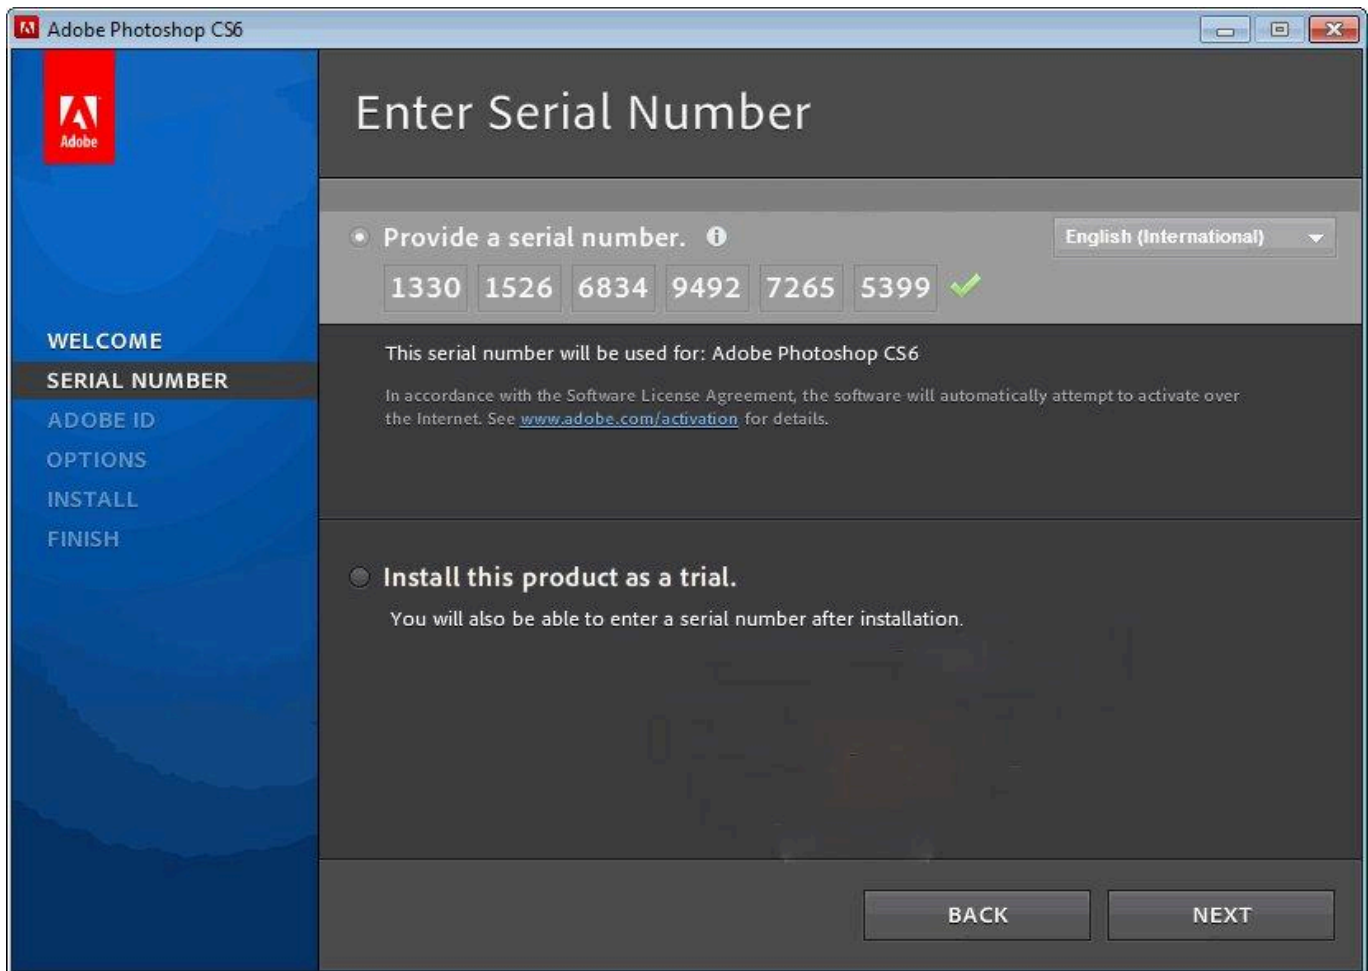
Adobe Photoshop CS6

Adobe

WELCOME
SERIAL NUMBER
ADOBE ID
OPTIONS
INSTALL
FINISH

Enter Serial Number

Provide a serial number.

English (International)

1330 1526 6834 9492 7265 5399

This serial number will be used for: Adobe Photoshop CS6

In accordance with the Software License Agreement, the software will automatically attempt to activate over the Internet. See www.adobe.com/activation for details.

Install this product as a trial.

You will also be able to enter a serial number after installation.

BACK

NEXT